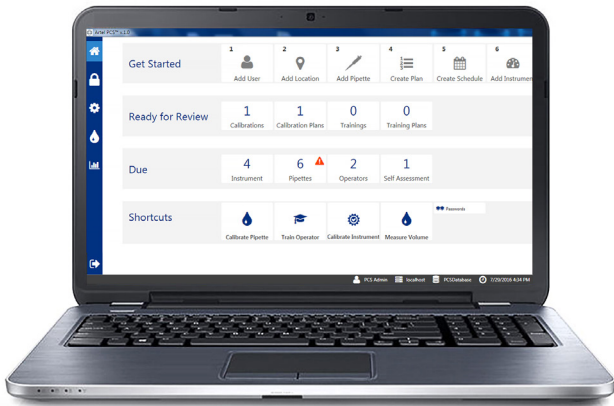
Artel PCS® 4.1.0

Get Started

1 Add User

2 Add Location

3 Add Pipette

4 Create Plan

5 Create Schedule

6 Add Instrument

Ready for Review

1 Calibrations

1 Calibration Plans

0 Trainings

0 Training Plans

Due

4 Instrument

6 Pipettes

2 Operators

1 Self Assessment

Shortcuts

Calibrate Pipette

Train Operator

Calibrate Instrument

Measure Volume

Favorites

PCS Admin

localhost

PCSDatabase

7/29/2016 4:44 PM